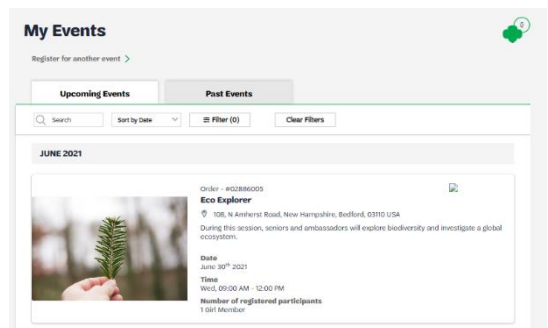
My Events

0

Register for another event >

Upcoming Events

Past Events

Search

Sort by Date

≡ Filter (0)

Clear Filters

JUNE 2021

Order - #02886005

Eco Explorer

108, N Amherst Road, New Hampshire, Bedford, 03110 USA

During this session, seniors and ambassadors will explore biodiversity and investigate a global ecosystem.

Date
June 30$^{th}$ 2021

Time
Wed, 09:00 AM - 12:00 PM

Number of registered participants
1 Girl Member